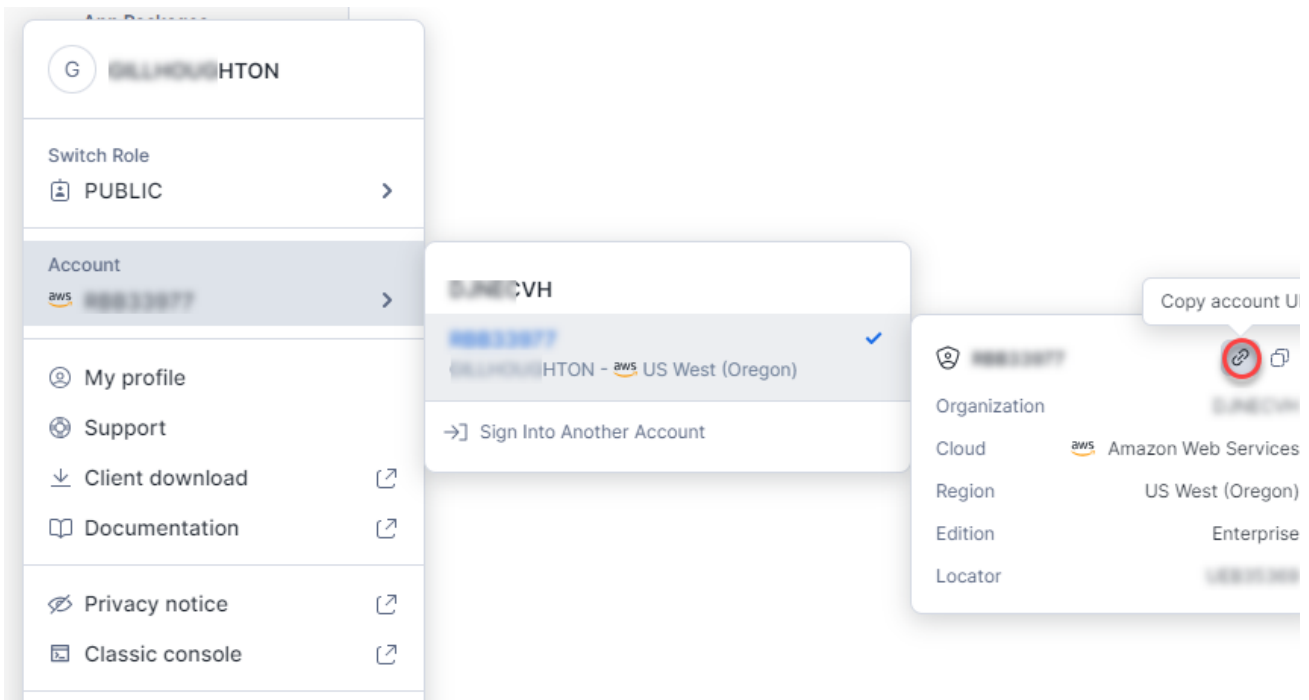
G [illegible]HTON

Switch Role
PUBLIC

Account
aws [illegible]

My profile
Support
Client download
Documentation

Privacy notice
Classic console

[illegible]CVH
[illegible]
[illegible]HTON - aws US West (Oregon)
Sign Into Another Account

Copy account U

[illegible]
Organization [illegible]
Cloud aws Amazon Web Services
Region US West (Oregon)
Edition Enterprise
Locator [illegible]